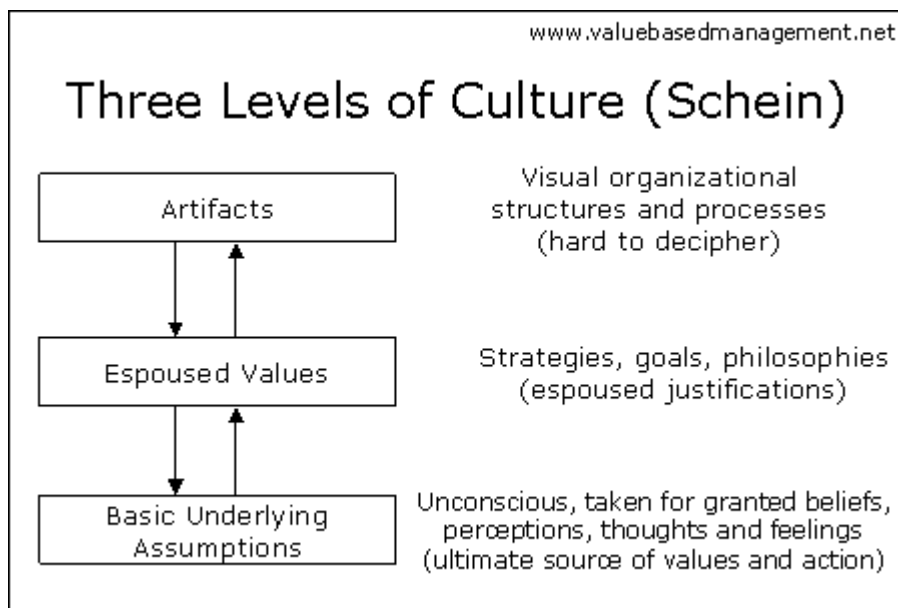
www.valuebasedmanagement.net

Three Levels of Culture (Schein)

Artifacts

Visual organizational structures and processes (hard to decipher)

Espoused Values

Strategies, goals, philosophies (espoused justifications)

Basic Underlying Assumptions

Unconscious, taken for granted beliefs, perceptions, thoughts and feelings (ultimate source of values and action)